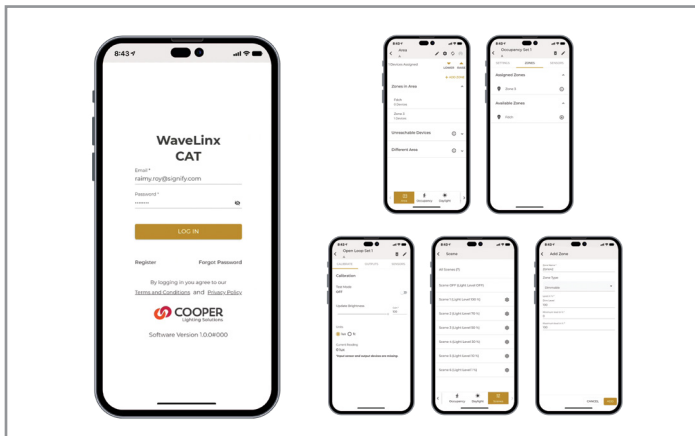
8:43

WaveLinx CAT

Email *
raimy.roy@signify.com

Password *
•••••••

LOG IN

Register

Forgot Password

By logging in you agree to our Terms and Conditions and Privacy Policy

COOPER
Lighting Solutions

Software Version 1.0.04000

Area

Zones in Area

Unreachable Devices

Different Area

Occupancy Set 1

Assigned Zones

Zone 2

Available Zones

Open Loop Set 1

Calibration

Scene

All Scenes

Add Zone